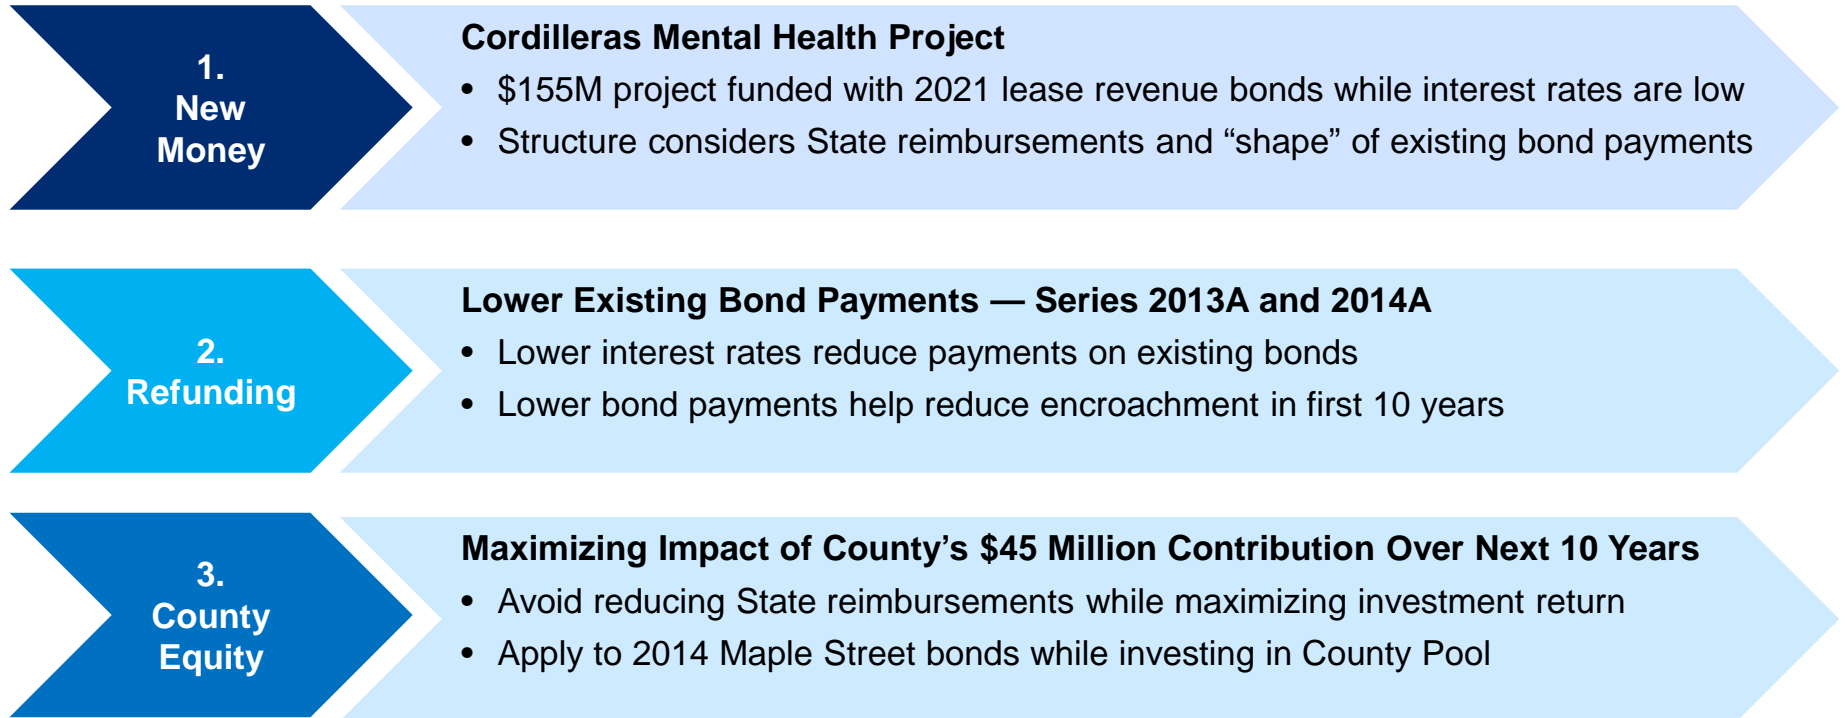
1.
New
Money

Cordilleras Mental Health Project

• \$155M project funded with 2021 lease revenue bonds while interest rates are low
• Structure considers State reimbursements and “shape” of existing bond payments

2.
Refunding

Lower Existing Bond Payments — Series 2013A and 2014A

• Lower interest rates reduce payments on existing bonds
• Lower bond payments help reduce encroachment in first 10 years

3.
County
Equity

Maximizing Impact of County’s \$45 Million Contribution Over Next 10 Years

• Avoid reducing State reimbursements while maximizing investment return
• Apply to 2014 Maple Street bonds while investing in County Pool